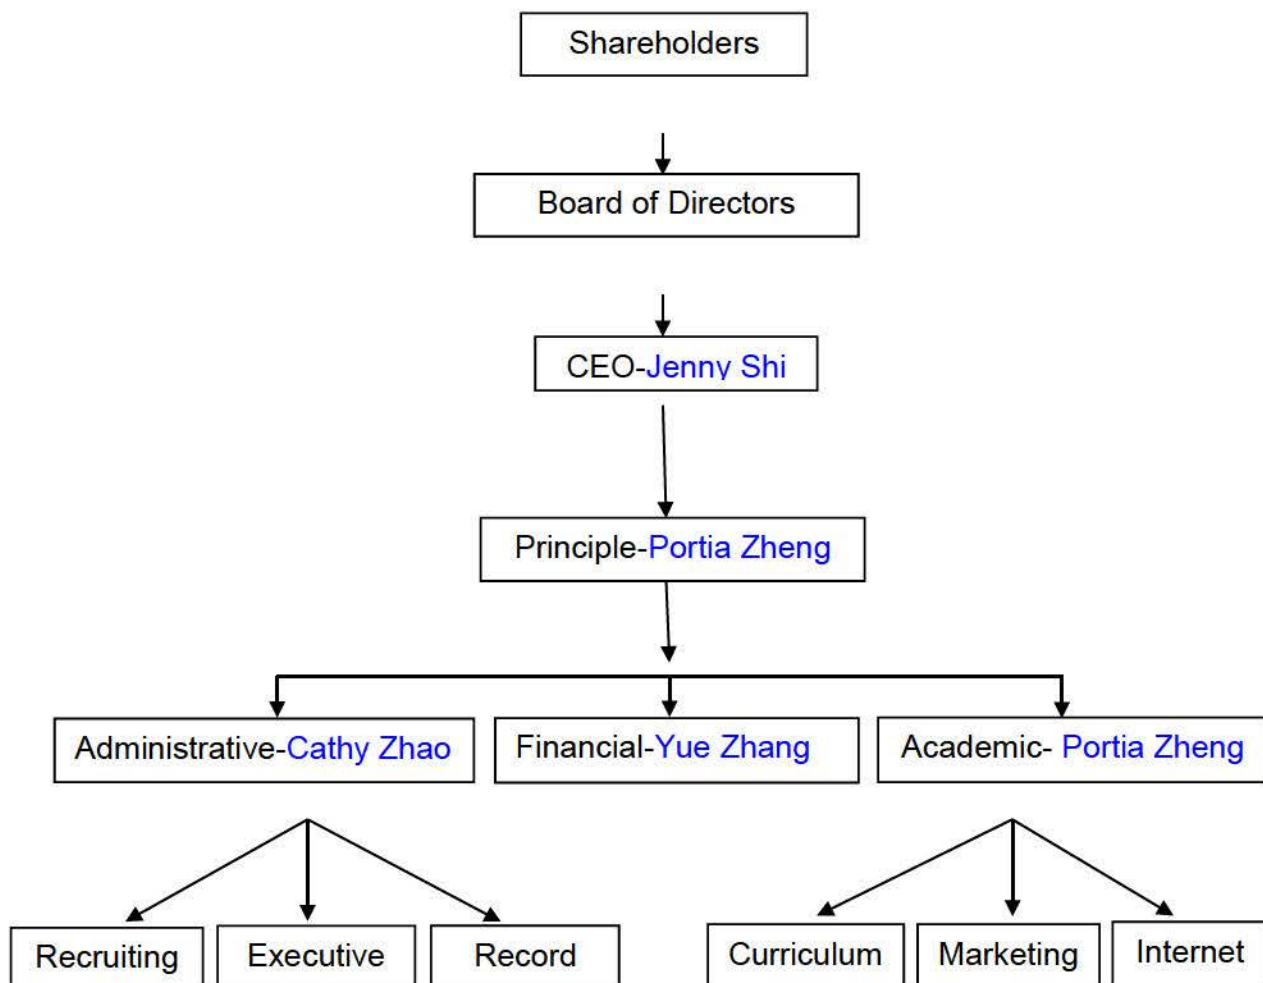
Shareholders

Board of Directors

CEO-Jenny Shi

Principle-Portia Zheng

Administrative-Cathy Zhao

Financial-Yue Zhang

Academic- Portia Zheng

Recruiting

Executive

Record

Curriculum

Marketing

Internet